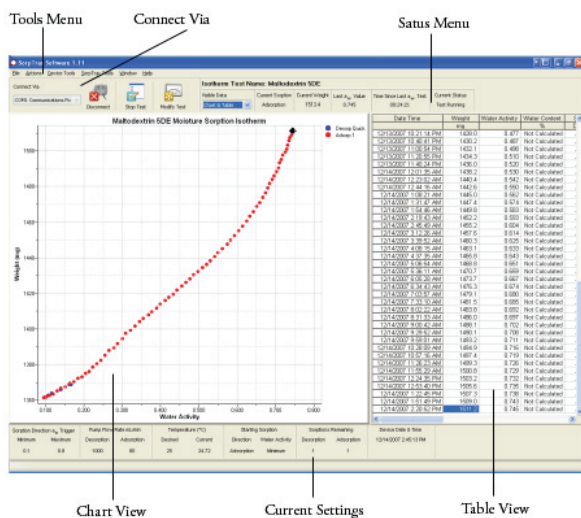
Tools Menu

Connect Via

Satus Menu

SorpTrac Software 1.11

File Options Device Tools SorpTrac Tools Window Help

Connect Via

COM1 Communications Po

Disconnect

Stop Test

Modify Test

Isotherm Test Name: Maltodextrin 5DE

Table Data

Chart & Table

Current Sorption

Adsorption

Current Weight

1511.4

Last $a_w$ Value

0.745

Time Since Last $a_w$ Test

00:24:25

Current Status

Test Running

Maltodextrin 5DE Moisture Sorption Isotherm

Desorp Quick

Adsorp 1

Weight (mg)

Water Activity

| Date Time | Weight | Water Activity | Water Content |
|---|---|---|---|
| | mg | | % |
| 12/13/2007 10:21:14 PM | 1430.0 | 0.477 | Not Calculated |
| 12/13/2007 10:46:41 PM | 1430.2 | 0.487 | Not Calculated |
| 12/13/2007 11:08:54 PM | 1432.1 | 0.498 | Not Calculated |
| 12/13/2007 11:26:55 PM | 1434.3 | 0.510 | Not Calculated |
| 12/13/2007 11:48:24 PM | 1436.0 | 0.520 | Not Calculated |
| 12/14/2007 12:01:35 AM | 1439.2 | 0.530 | Not Calculated |
| 12/14/2007 12:23:02 AM | 1440.4 | 0.542 | Not Calculated |
| 12/14/2007 12:44:16 AM | 1442.6 | 0.550 | Not Calculated |
| 12/14/2007 1:09:21 AM | 1445.0 | 0.562 | Not Calculated |
| 12/14/2007 1:31:47 AM | 1447.4 | 0.574 | Not Calculated |
| 12/14/2007 1:54:46 AM | 1449.8 | 0.583 | Not Calculated |
| 12/14/2007 2:18:43 AM | 1452.2 | 0.593 | Not Calculated |
| 12/14/2007 2:45:49 AM | 1455.2 | 0.604 | Not Calculated |
| 12/14/2007 3:12:36 AM | 1457.6 | 0.614 | Not Calculated |
| 12/14/2007 3:38:52 AM | 1460.3 | 0.625 | Not Calculated |
| 12/14/2007 4:06:15 AM | 1463.1 | 0.635 | Not Calculated |
| 12/14/2007 4:37:35 AM | 1465.8 | 0.645 | Not Calculated |
| 12/14/2007 5:06:54 AM | 1468.6 | 0.657 | Not Calculated |
| 12/14/2007 5:36:11 AM | 1470.7 | 0.668 | Not Calculated |
| 12/14/2007 6:05:20 AM | 1473.7 | 0.667 | Not Calculated |
| 12/14/2007 6:34:43 AM | 1476.3 | 0.674 | Not Calculated |
| 12/14/2007 7:03:57 AM | 1479.1 | 0.680 | Not Calculated |
| 12/14/2007 7:33:10 AM | 1481.5 | 0.685 | Not Calculated |
| 12/14/2007 8:02:22 AM | 1483.8 | 0.692 | Not Calculated |
| 12/14/2007 8:31:33 AM | 1486.0 | 0.697 | Not Calculated |
| 12/14/2007 9:00:42 AM | 1488.1 | 0.702 | Not Calculated |
| 12/14/2007 9:29:52 AM | 1490.1 | 0.708 | Not Calculated |
| 12/14/2007 9:59:01 AM | 1491.2 | 0.713 | Not Calculated |
| 12/14/2007 10:28:09 AM | 1494.8 | 0.716 | Not Calculated |
| 12/14/2007 10:57:16 AM | 1497.4 | 0.719 | Not Calculated |
| 12/14/2007 11:26:23 AM | 1499.3 | 0.726 | Not Calculated |
| 12/14/2007 11:55:29 AM | 1500.6 | 0.729 | Not Calculated |
| 12/14/2007 12:24:35 PM | 1503.2 | 0.732 | Not Calculated |
| 12/14/2007 12:53:40 PM | 1505.6 | 0.735 | Not Calculated |
| 12/14/2007 1:22:45 PM | 1507.3 | 0.738 | Not Calculated |
| 12/14/2007 1:51:49 PM | 1509.0 | 0.743 | Not Calculated |
| 12/14/2007 2:20:52 PM | 1511.2 | 0.745 | Not Calculated |

| Sorption Direction $a_w$ Trigger | | Pump Flow Rate ml/min | | Temperature (°C) | | Starting Sorption | | Sorptions Remaining | | Device Date & Time |
|---|---|---|---|---|---|---|---|---|---|---|
| Minimum | Maximum | Desorption | Adsorption | Desired | Current | Direction | Water Activity | Desorption | Adsorption | |
| 0.1 | 0.8 | 1000 | 80 | 20 | 24.72 | Adsorption | Minimum | 1 | 1 | 12/14/2007 2:45:13 PM |

Chart View

Current Settings

Table View